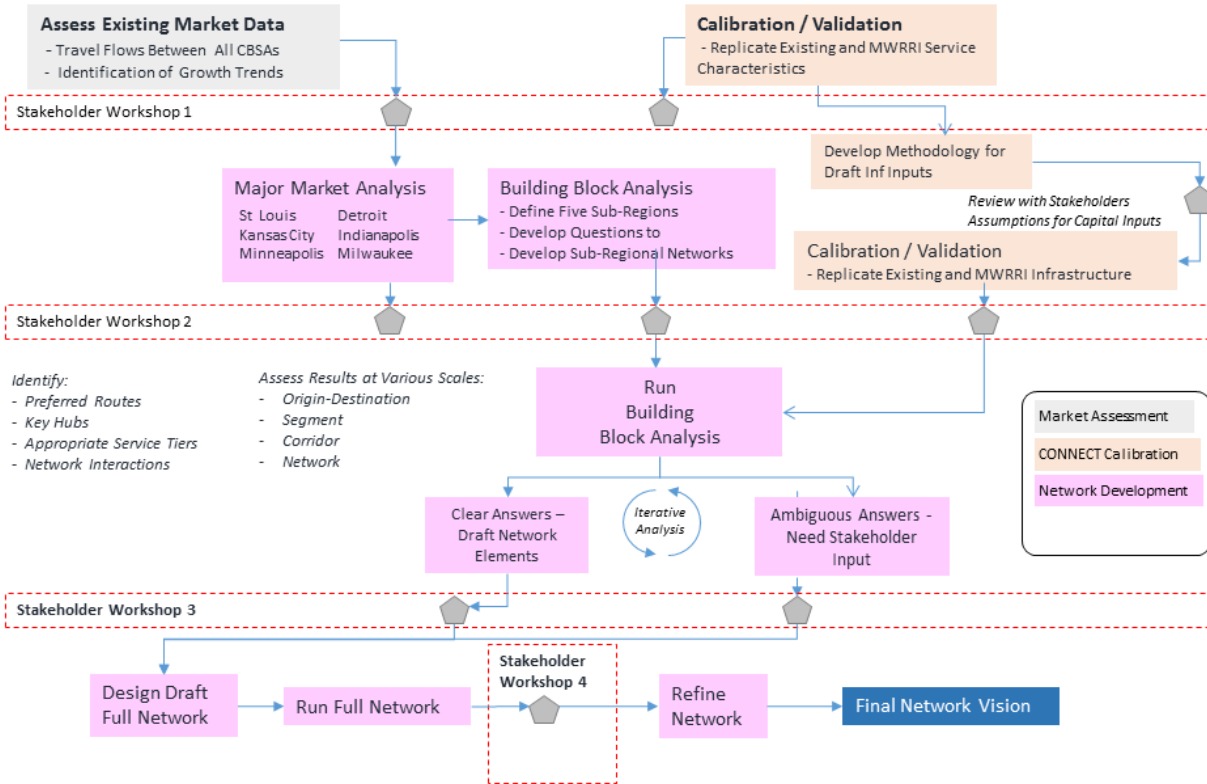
Assess Existing Market Data
- Travel Flows Between All CBSAs
- Identification of Growth Trends

Calibration / Validation
- Replicate Existing and MWRRI Service Characteristics

Stakeholder Workshop 1

Develop Methodology for Draft Inf Inputs

Review with Stakeholders Assumptions for Capital Inputs

Major Market Analysis
St Louis
Kansas City
Minneapolis
Detroit
Indianapolis
Milwaukee

Building Block Analysis
- Define Five Sub-Regions
- Develop Questions to
- Develop Sub-Regional Networks

Calibration / Validation
- Replicate Existing and MWRRI Infrastructure

Stakeholder Workshop 2

Identify:
- Preferred Routes
- Key Hubs
- Appropriate Service Tiers
- Network Interactions

Assess Results at Various Scales:
- Origin-Destination
- Segment
- Corridor
- Network

Run Building Block Analysis

Market Assessment
CONNECT Calibration
Network Development

Clear Answers – Draft Network Elements

Iterative Analysis

Ambiguous Answers - Need Stakeholder Input

Stakeholder Workshop 3

Design Draft Full Network

Run Full Network

Stakeholder Workshop 4

Refine Network

Final Network Vision